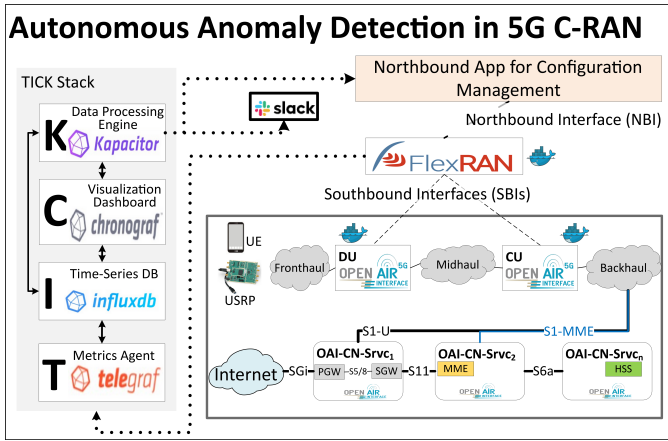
Autonomous Anomaly Detection in 5G C-RAN

TICK Stack

K Data Processing Engine Kapacitor

C Visualization Dashboard chronograf

I Time-Series DB influxdb

T Metrics Agent telegraf

slack

Northbound App for Configuration Management

Northbound Interface (NBI)

FlexRAN

Southbound Interfaces (SBIs)

UE

USRP

Fronthaul

DU OPEN AIR INTERFACE 5G

Midhaul

CU OPEN AIR INTERFACE 5G

Backhaul

S1-U

S1-MME

Internet

SGi

OAI-CN-Srvc$_1$

PGW S5/8 SGW

S11

OAI-CN-Srvc$_2$

MME

S6a

OAI-CN-Srvc$_n$

HSS

OPEN AIR INTERFACE

OPEN AIR INTERFACE

OPEN AIR INTERFACE